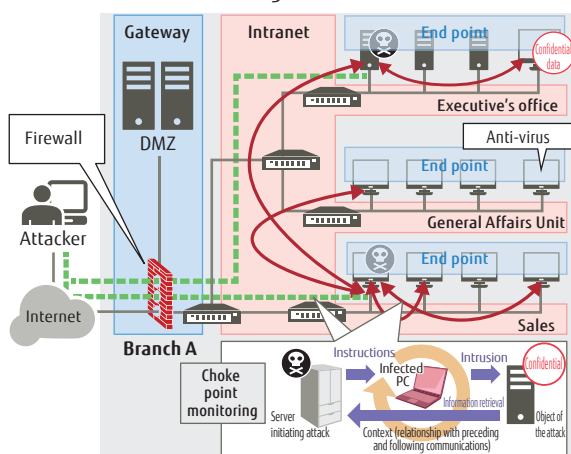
Gateway
Intranet
End point
Confidential data
DMZ
Executive's office
Firewall
Anti-virus
End point
Attacker
General Affairs Unit
End point
Internet
Sales
Branch A
Choke point monitoring
Instructions
Infected PC
Intrusion
Confidential
Information retrieval
Server initiating attack
Context (relationship with preceding and following communications)
Object of the attack